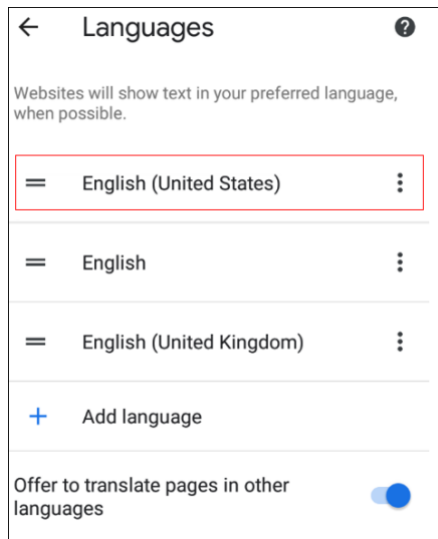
← Languages

Websites will show text in your preferred language, when possible.

English (United States)

English

English (United Kingdom)

+ Add language

Offer to translate pages in other languages